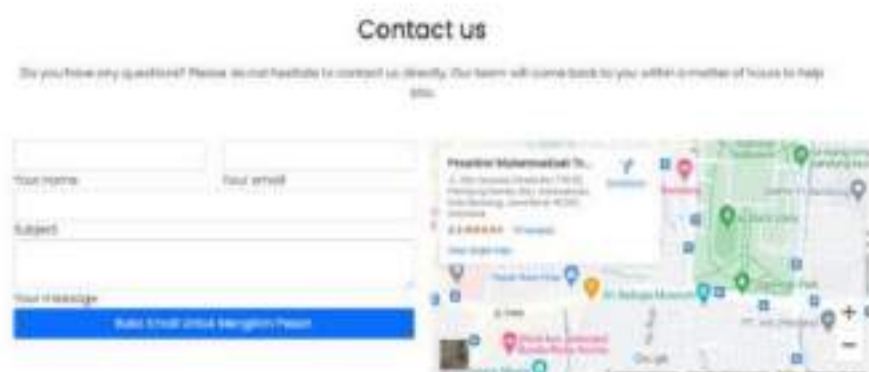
Contact us

Do you have any questions? Please do not hesitate to contact us directly. Our team will come back to you within a matter of hours to help you.

Your name

Your email

Subject

Your message

Buka Email Untuk Mengirim Pesan

Pesantren Muhammadiyah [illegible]

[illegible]

View larger map

Directions

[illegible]

Google

+

−